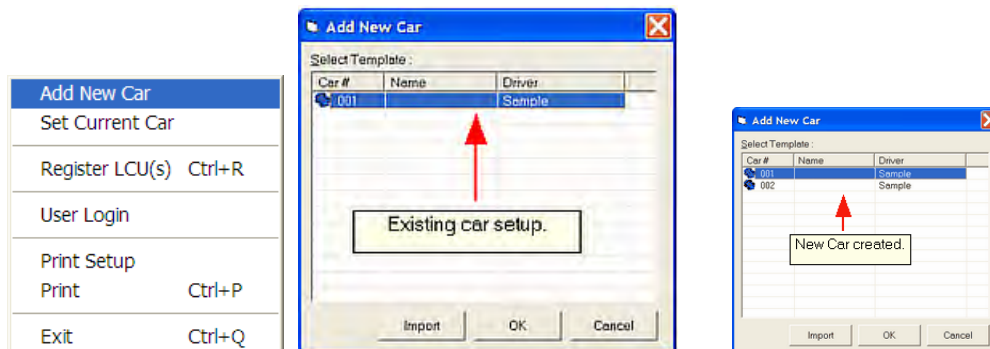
Add New Car
Set Current Car
Register LCU(s) Ctrl+R
User Login
Print Setup
Print Ctrl+P
Exit Ctrl+Q

Add New Car
Select Template :

| Car # | Name | Driver |
|---|---|---|
| 001 | | Sample |

Existing car setup.

Import OK Cancel

Add New Car
Select Template :

| Car # | Name | Driver |
|---|---|---|
| 001 | | Sample |
| 002 | | Sample |

New Car created.

Import OK Cancel